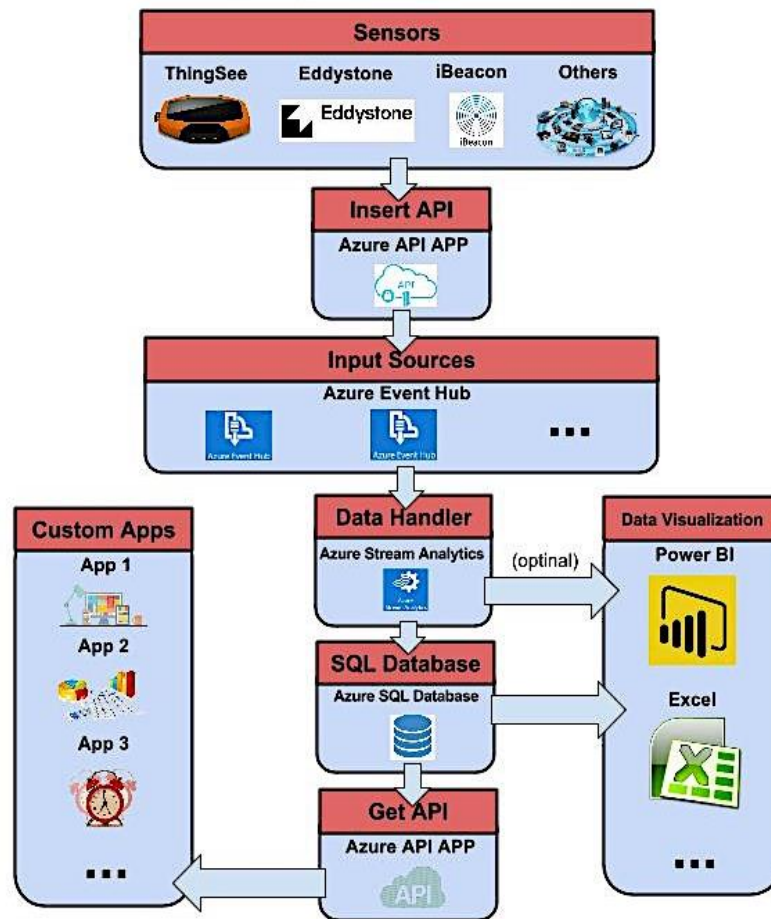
Sensors

ThingSee

Eddystone

Eddystone

iBeacon

iBeacon

Others

Insert API

Azure API APP

API

Input Sources

Azure Event Hub

Azure Event Hub

Azure Event Hub

...

Custom Apps

App 1

App 2

App 3

...

Data Handler

Azure Stream Analytics

Azure Stream Analytics

(optinal)

Data Visualization

Power BI

SQL Database

Azure SQL Database

Excel

...

Get API

Azure API APP

API